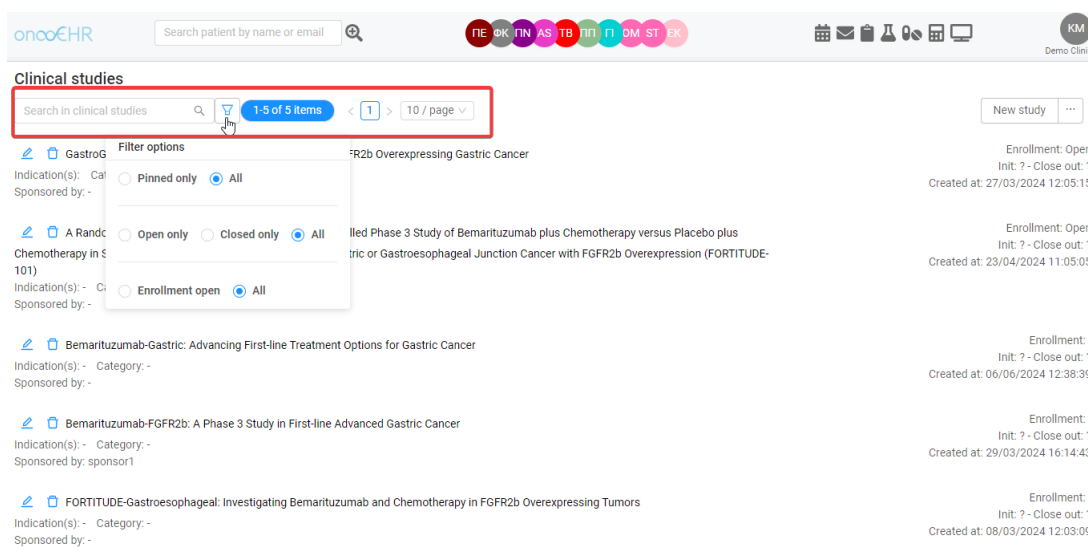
oncoEHR

Search patient by name or email

ΠΕ ΦΚ ΠΝ AS TB ΠΠ ΓΙ ΟΜ ST EK

KM
Demo Clini

Clinical studies

Search in clinical studies

1-5 of 5 items

1

10 / page

New study

···

GastroG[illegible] FGFR2b Overexpressing Gastric Cancer
Indication(s): Cat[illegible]
Sponsored by: -

Enrollment: Ope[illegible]
Init: ? - Close out: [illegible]
Created at: 27/03/2024 12:05:1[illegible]

Filter options

Pinned only
All

Open only
Closed only
All

Enrollment open
All

A Rando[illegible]lled Phase 3 Study of Bemarituzumab plus Chemotherapy versus Placebo plus Chemotherapy in S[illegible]tric or Gastroesophageal Junction Cancer with FGFR2b Overexpression (FORTITUDE-101)
Indication(s): - C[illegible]
Sponsored by: -

Enrollment: Ope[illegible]
Init: ? - Close out: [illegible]
Created at: 23/04/2024 11:05:0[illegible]

Bemarituzumab-Gastric: Advancing First-line Treatment Options for Gastric Cancer
Indication(s): - Category: -
Sponsored by: -

Enrollment: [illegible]
Init: ? - Close out: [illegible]
Created at: 06/06/2024 12:38:3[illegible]

Bemarituzumab-FGFR2b: A Phase 3 Study in First-line Advanced Gastric Cancer
Indication(s): - Category: -
Sponsored by: sponsor1

Enrollment: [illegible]
Init: ? - Close out: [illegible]
Created at: 29/03/2024 16:14:4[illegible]

FORTITUDE-Gastroesophageal: Investigating Bemarituzumab and Chemotherapy in FGFR2b Overexpressing Tumors
Indication(s): - Category: -
Sponsored by: -

Enrollment: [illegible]
Init: ? - Close out: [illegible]
Created at: 08/03/2024 12:03:0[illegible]